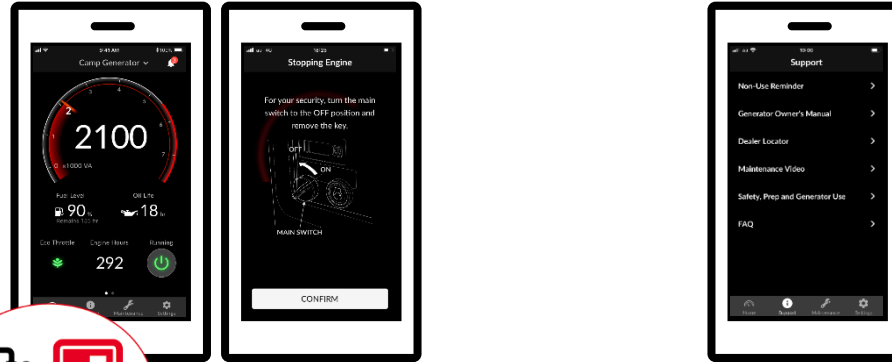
9:41 AM
Camp Generator
2
3
4
5
6
7
2100
0 x1000 VA
Fuel Level
90%
Remaining 12.0 hr
Oil Life
18 hr
Eco Throttle
Engine Hours
292
Running
Maintenance
Settings

10:25
Stopping Engine
For your security, turn the main switch to the OFF position and remove the key.
OFF
ON
MAIN SWITCH
CONFIRM

10:06
Support
Non-Use Reminder
Generator Owner's Manual
Dealer Locator
Maintenance Video
Safety, Prep and Generator Use
FAQ
Home
Support
Maintenance
Settings